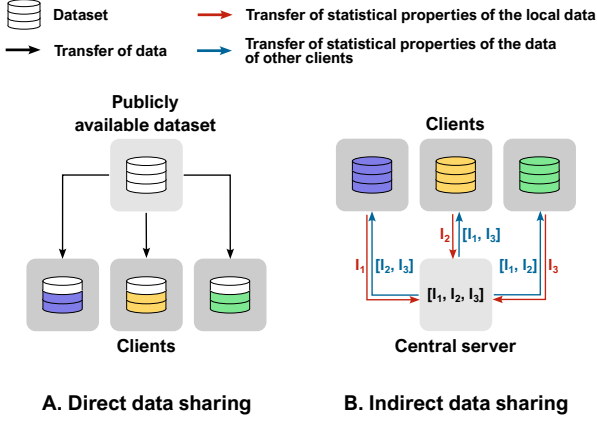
Dataset

Transfer of data

Transfer of statistical properties of the local data

Transfer of statistical properties of the data of other clients

Publicly available dataset

Clients

A. Direct data sharing

Clients

$I_2$ $[I_1, I_3]$

$I_1$ $[I_2, I_3]$

$[I_1, I_2]$ $I_3$

$[I_1, I_2, I_3]$

Central server

B. Indirect data sharing